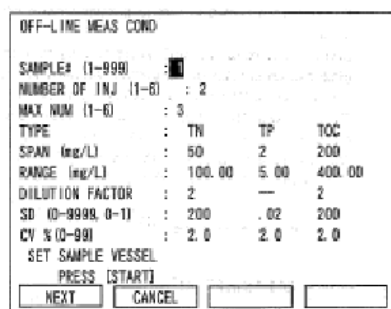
OFF-LINE MEAS COND

SAMPLE# (1-999) : 1
NUMBER OF INJ (1-6) : 2
MAX NUM (1-6) : 3

| TYPE | : | TN | TP | TOC |
|---|---|---|---|---|
| SPAN (mg/L) | : | 50 | 2 | 200 |
| RANGE (mg/L) | : | 100.00 | 5.00 | 400.00 |
| DILUTION FACTOR | : | 2 | — | 2 |
| SD (0-9999, 0-1) | : | 200 | .02 | 200 |
| CV % (0-99) | : | 2.0 | 2.0 | 2.0 |

SET SAMPLE VESSEL
PRESS [START]

NEXT CANCEL